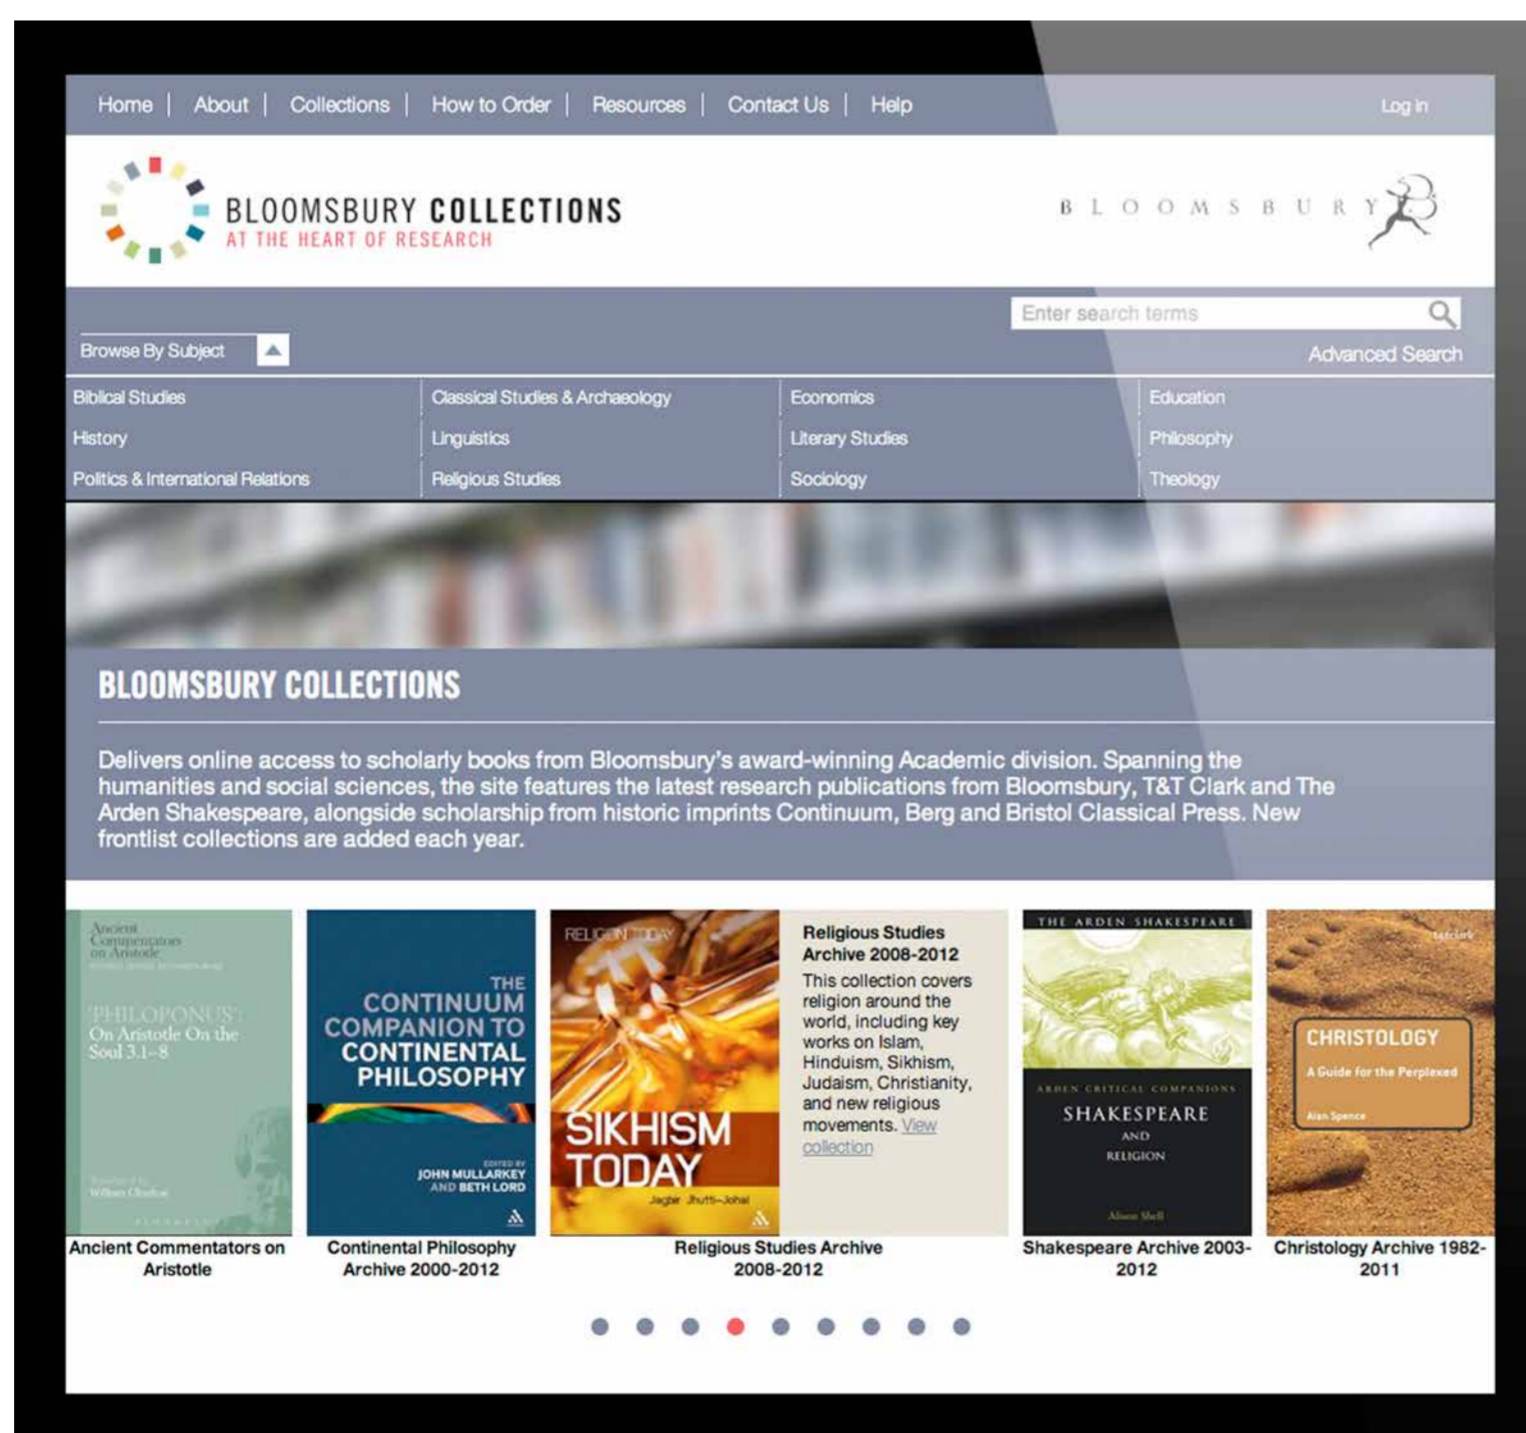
Home | About | Collections | How to Order | Resources | Contact Us | Help

Log in

BLOOMSBURY COLLECTIONS
AT THE HEART OF RESEARCH

BLOOMSBURY

Enter search terms

Advanced Search

Browse By Subject

| Biblical Studies | Classical Studies & Archaeology | Economics | Education |
|---|---|---|---|
| History | Linguistics | Literary Studies | Philosophy |
| Politics & International Relations | Religious Studies | Sociology | Theology |

BLOOMSBURY COLLECTIONS

Delivers online access to scholarly books from Bloomsbury's award-winning Academic division. Spanning the humanities and social sciences, the site features the latest research publications from Bloomsbury, T&T Clark and The Arden Shakespeare, alongside scholarship from historic imprints Continuum, Berg and Bristol Classical Press. New frontlist collections are added each year.

Ancient Commentators on Aristotle
PHILOPONUS
On Aristotle On the Soul 3.1–8
Ancient Commentators on Aristotle

THE CONTINUUM COMPANION TO CONTINENTAL PHILOSOPHY
EDITED BY JOHN MULLARKEY AND BETH LORD
Continental Philosophy Archive 2000-2012

RELIGION TODAY
SIKHISM TODAY
Jagbir Jhutti-Johal

Religious Studies Archive 2008-2012
This collection covers religion around the world, including key works on Islam, Hinduism, Sikhism, Judaism, Christianity, and new religious movements. View collection
Religious Studies Archive 2008-2012

THE ARDEN SHAKESPEARE
ARDEN CRITICAL COMPANIONS
SHAKESPEARE AND RELIGION
Alison Shell
Shakespeare Archive 2003-2012

t&t clark
CHRISTOLOGY
A Guide for the Perplexed
Alan Spence
Christology Archive 1982-2011